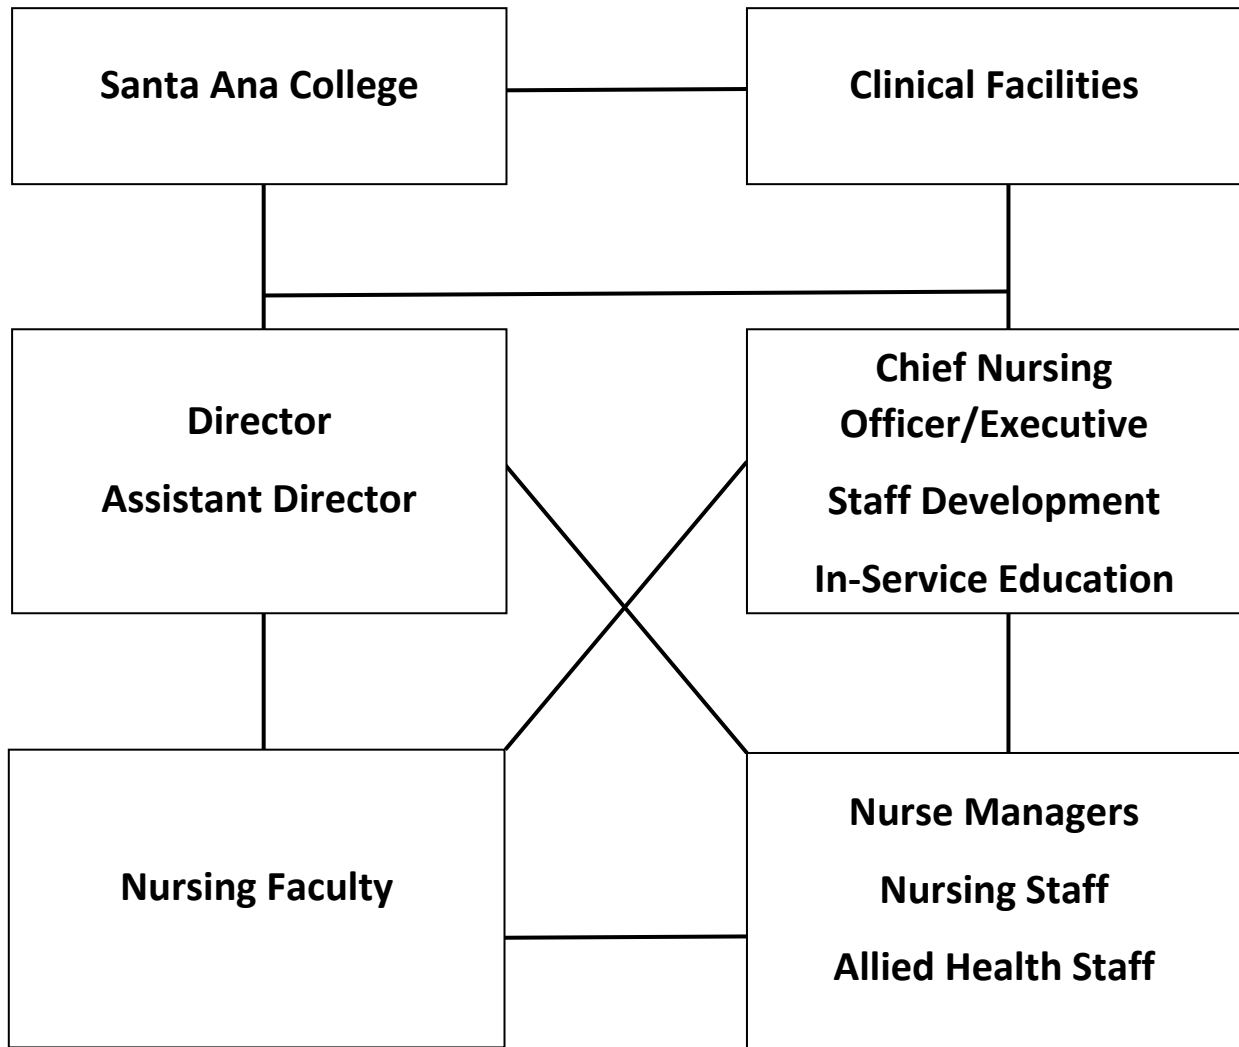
Santa Ana College

Clinical Facilities

Director

Assistant Director

Chief Nursing Officer/Executive

Staff Development

In-Service Education

Nursing Faculty

Nurse Managers

Nursing Staff

Allied Health Staff